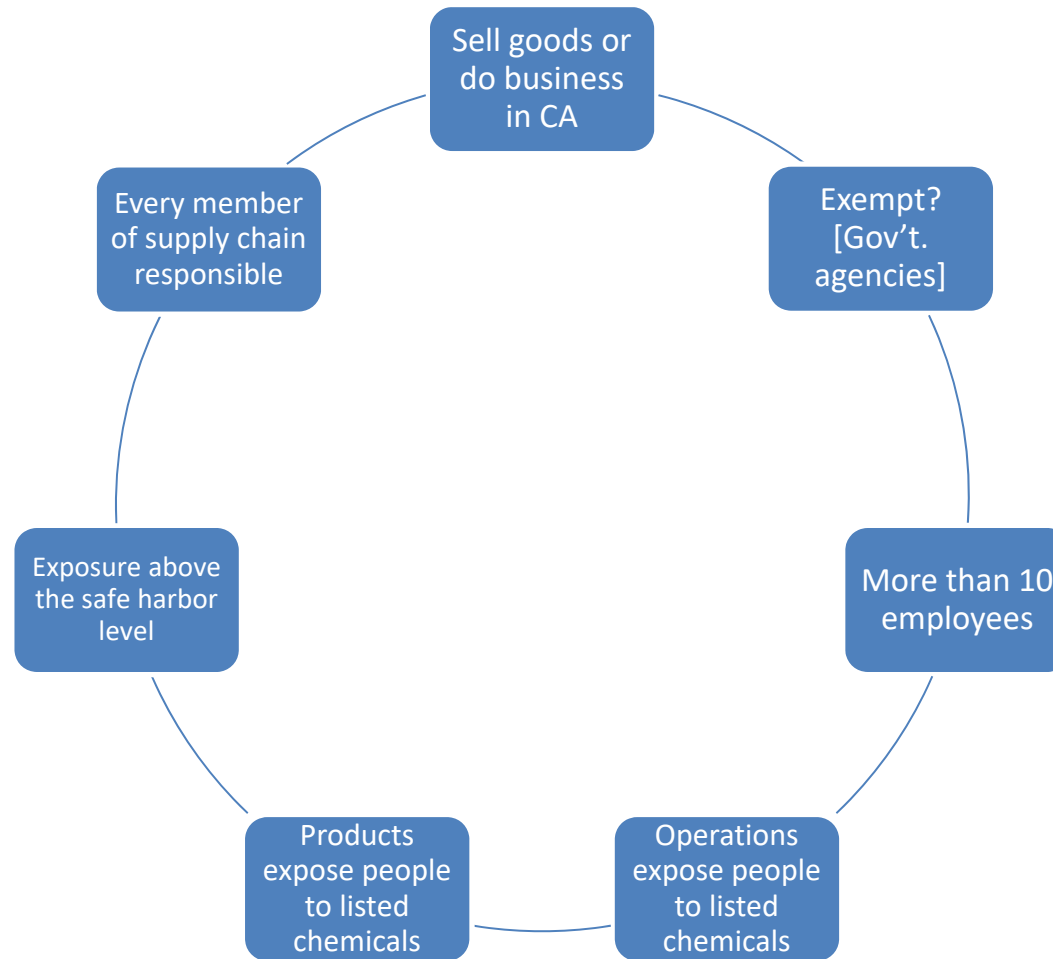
Sell goods or do business in CA

Exempt? [Gov’t. agencies]

More than 10 employees

Operations expose people to listed chemicals

Products expose people to listed chemicals

Exposure above the safe harbor level

Every member of supply chain responsible